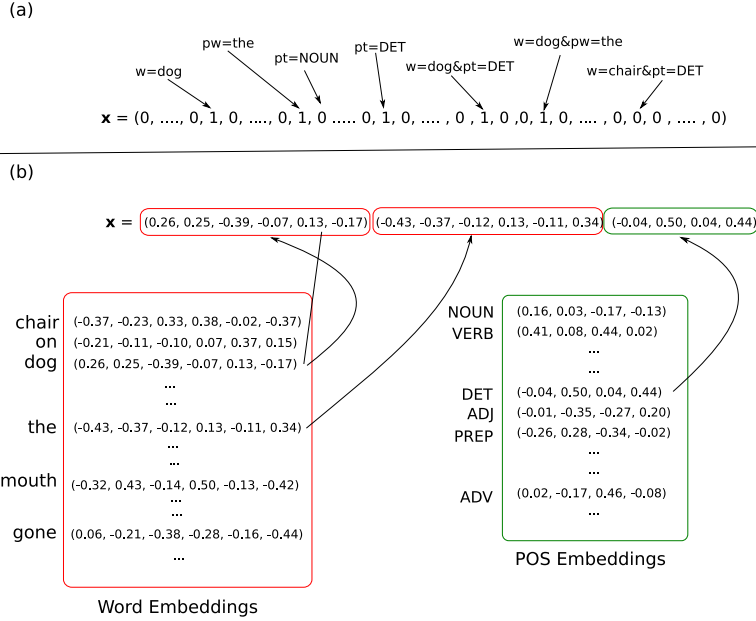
(a)

w=dog
pw=the
pt=NOUN
pt=DET
w=dog&pt=DET
w=dog&pw=the
w=chair&pt=DET

**x** = (0, ...., 0, 1, 0, ...., 0, 1, 0 ..... 0, 1, 0, .... , 0 , 1, 0 ,0, 1, 0, .... , 0, 0, 0 , .... , 0)

(b)

**x** = (0.26, 0.25, -0.39, -0.07, 0.13, -0.17) (-0.43, -0.37, -0.12, 0.13, -0.11, 0.34) (-0.04, 0.50, 0.04, 0.44)

| | |
|---|---|
| chair | (-0.37, -0.23, 0.33, 0.38, -0.02, -0.37) |
| on | (-0.21, -0.11, -0.10, 0.07, 0.37, 0.15) |
| dog | (0.26, 0.25, -0.39, -0.07, 0.13, -0.17) |
| | ... |
| | ... |
| the | (-0.43, -0.37, -0.12, 0.13, -0.11, 0.34) |
| | ... |
| | ... |
| mouth | (-0.32, 0.43, -0.14, 0.50, -0.13, -0.42) |
| | ... |
| | ... |
| gone | (0.06, -0.21, -0.38, -0.28, -0.16, -0.44) |
| | ... |

Word Embeddings

| | |
|---|---|
| NOUN | (0.16, 0.03, -0.17, -0.13) |
| VERB | (0.41, 0.08, 0.44, 0.02) |
| | ... |
| | ... |
| DET | (-0.04, 0.50, 0.04, 0.44) |
| ADJ | (-0.01, -0.35, -0.27, 0.20) |
| PREP | (-0.26, 0.28, -0.34, -0.02) |
| | ... |
| | ... |
| ADV | (0.02, -0.17, 0.46, -0.08) |
| | ... |

POS Embeddings